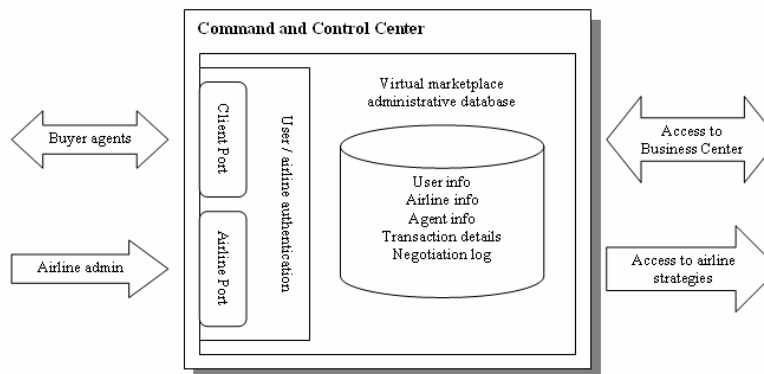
Command and Control Center

Buyer agents

Airline admin

Client Port

Airline Port

User / airline authentication

Virtual marketplace administrative database

User info
Airline info
Agent info
Transaction details
Negotiation log

Access to Business Center

Access to airline strategies